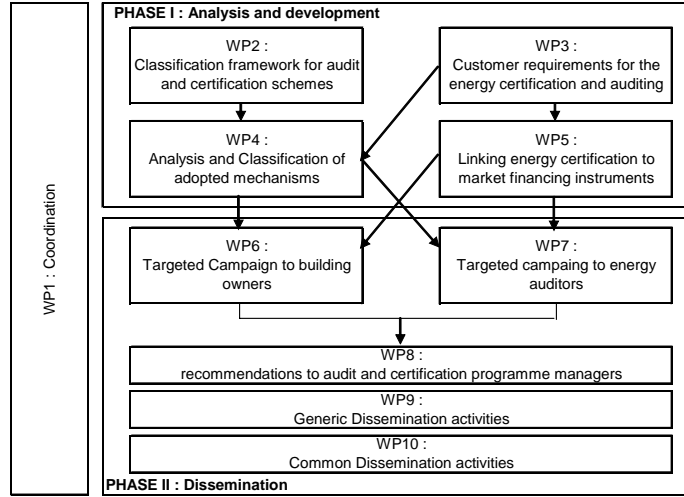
WP1 : Coordination

PHASE I : Analysis and development

WP2 :
Classification framework for audit and certification schemes

WP3 :
Customer requirements for the energy certification and auditing

WP4 :
Analysis and Classification of adopted mechanisms

WP5 :
Linking energy certification to market financing instruments

WP6 :
Targeted Campaign to building owners

WP7 :
Targeted campaing to energy auditors

WP8 :
recommendations to audit and certification programme managers

WP9 :
Generic Dissemination activities

WP10 :
Common Dissemination activities

PHASE II : Dissemination